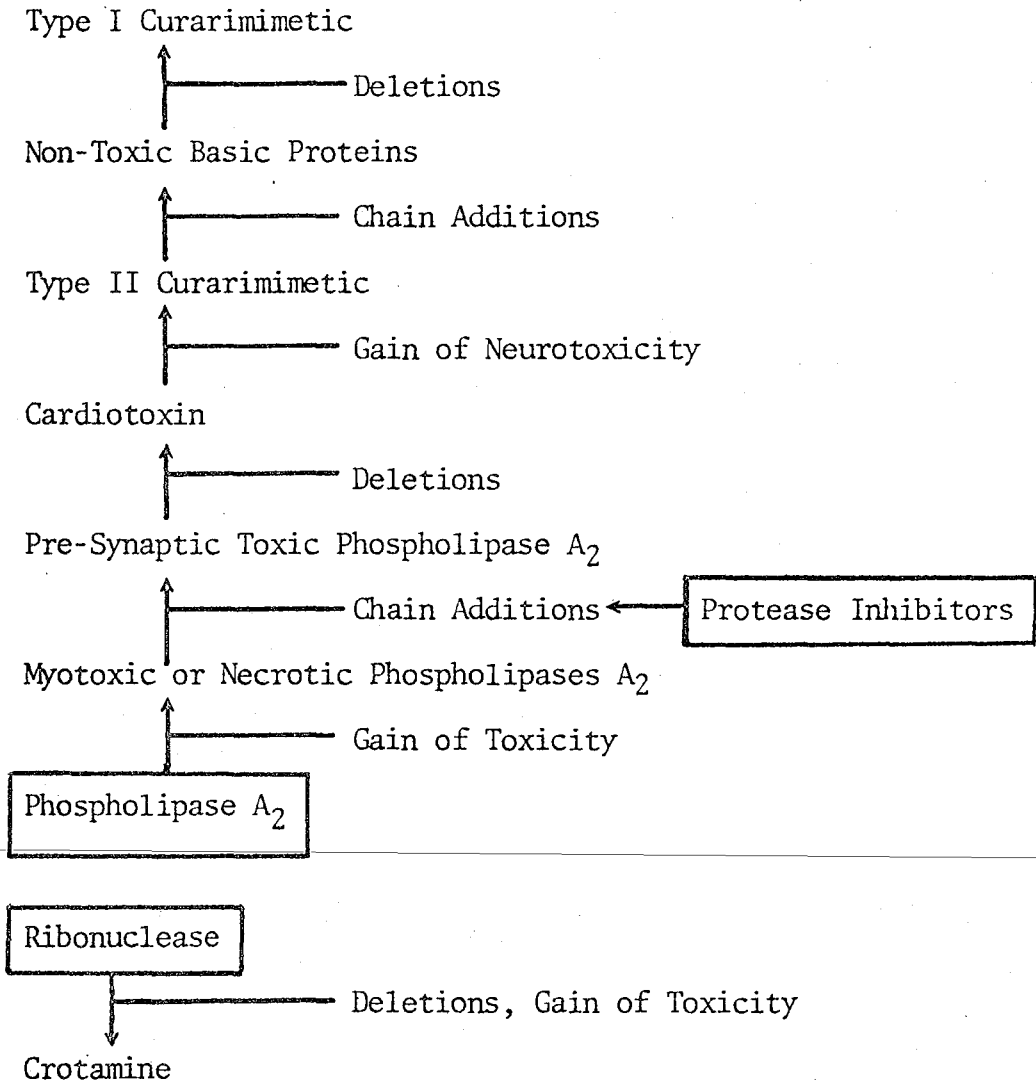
Type I Curarimimetic

Deletions

Non-Toxic Basic Proteins

Chain Additions

Type II Curarimimetic

Gain of Neurotoxicity

Cardiotoxin

Deletions

Pre-Synaptic Toxic Phospholipase $A_2$

Chain Additions

Protease Inhibitors

Myotoxic or Necrotic Phospholipases $A_2$

Gain of Toxicity

Phospholipase $A_2$

Ribonuclease

Deletions, Gain of Toxicity

Crotamine